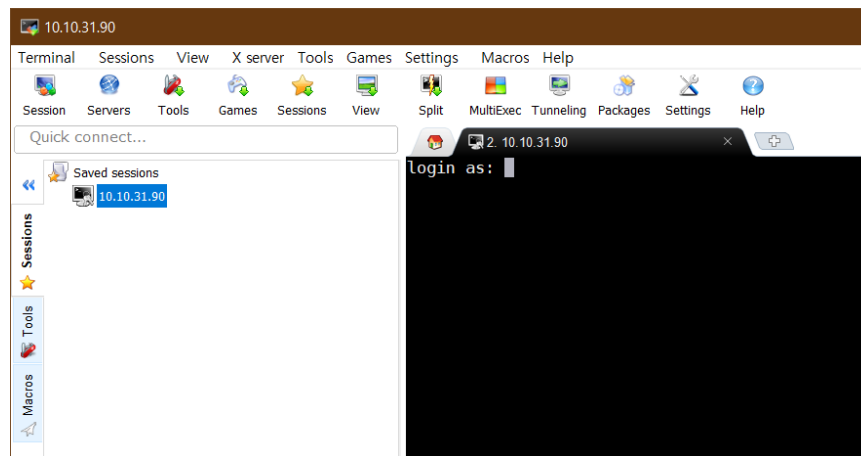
10.10.31.90

Terminal Sessions View X server Tools Games Settings Macros Help

Session Servers Tools Games Sessions View Split MultiExec Tunneling Packages Settings Help

Quick connect...

Saved sessions
10.10.31.90

Sessions
Tools
Macros

2. 10.10.31.90

login as: